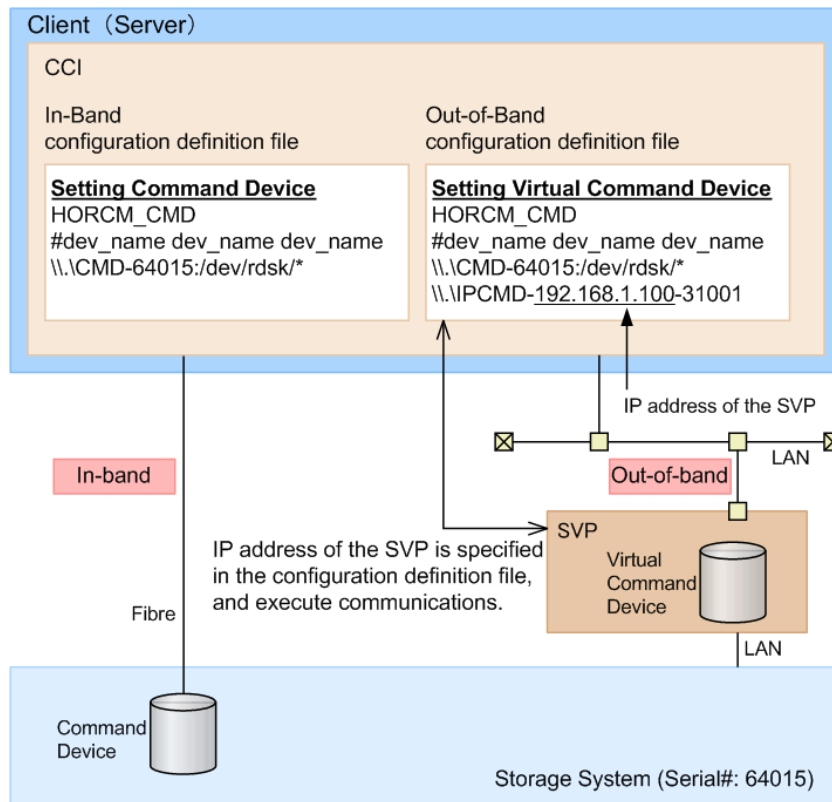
Client（Server）

CCI

In-Band
configuration definition file

Setting Command Device
HORCM_CMD
#dev_name dev_name dev_name
\\.\CMD-64015:/dev/rdsk/*

Out-of-Band
configuration definition file

Setting Virtual Command Device
HORCM_CMD
#dev_name dev_name dev_name
\\.\CMD-64015:/dev/rdsk/*
\\.\IPCMD-192.168.1.100-31001

IP address of the SVP

LAN

In-band

Out-of-band

SVP

Virtual Command Device

IP address of the SVP is specified in the configuration definition file, and execute communications.

Fibre

LAN

Command Device

Storage System (Serial#: 64015)